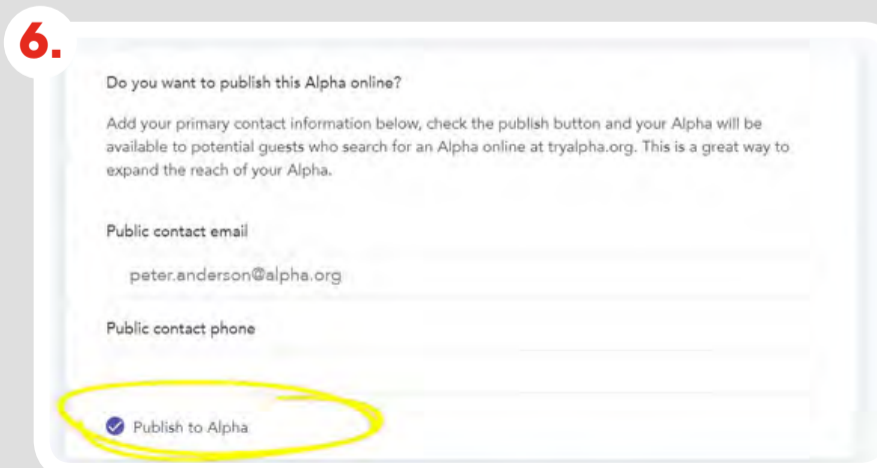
6.

Do you want to publish this Alpha online?

Add your primary contact information below, check the publish button and your Alpha will be available to potential guests who search for an Alpha online at tryalpha.org. This is a great way to expand the reach of your Alpha.

Public contact email

peter.anderson@alpha.org

Public contact phone

Publish to Alpha